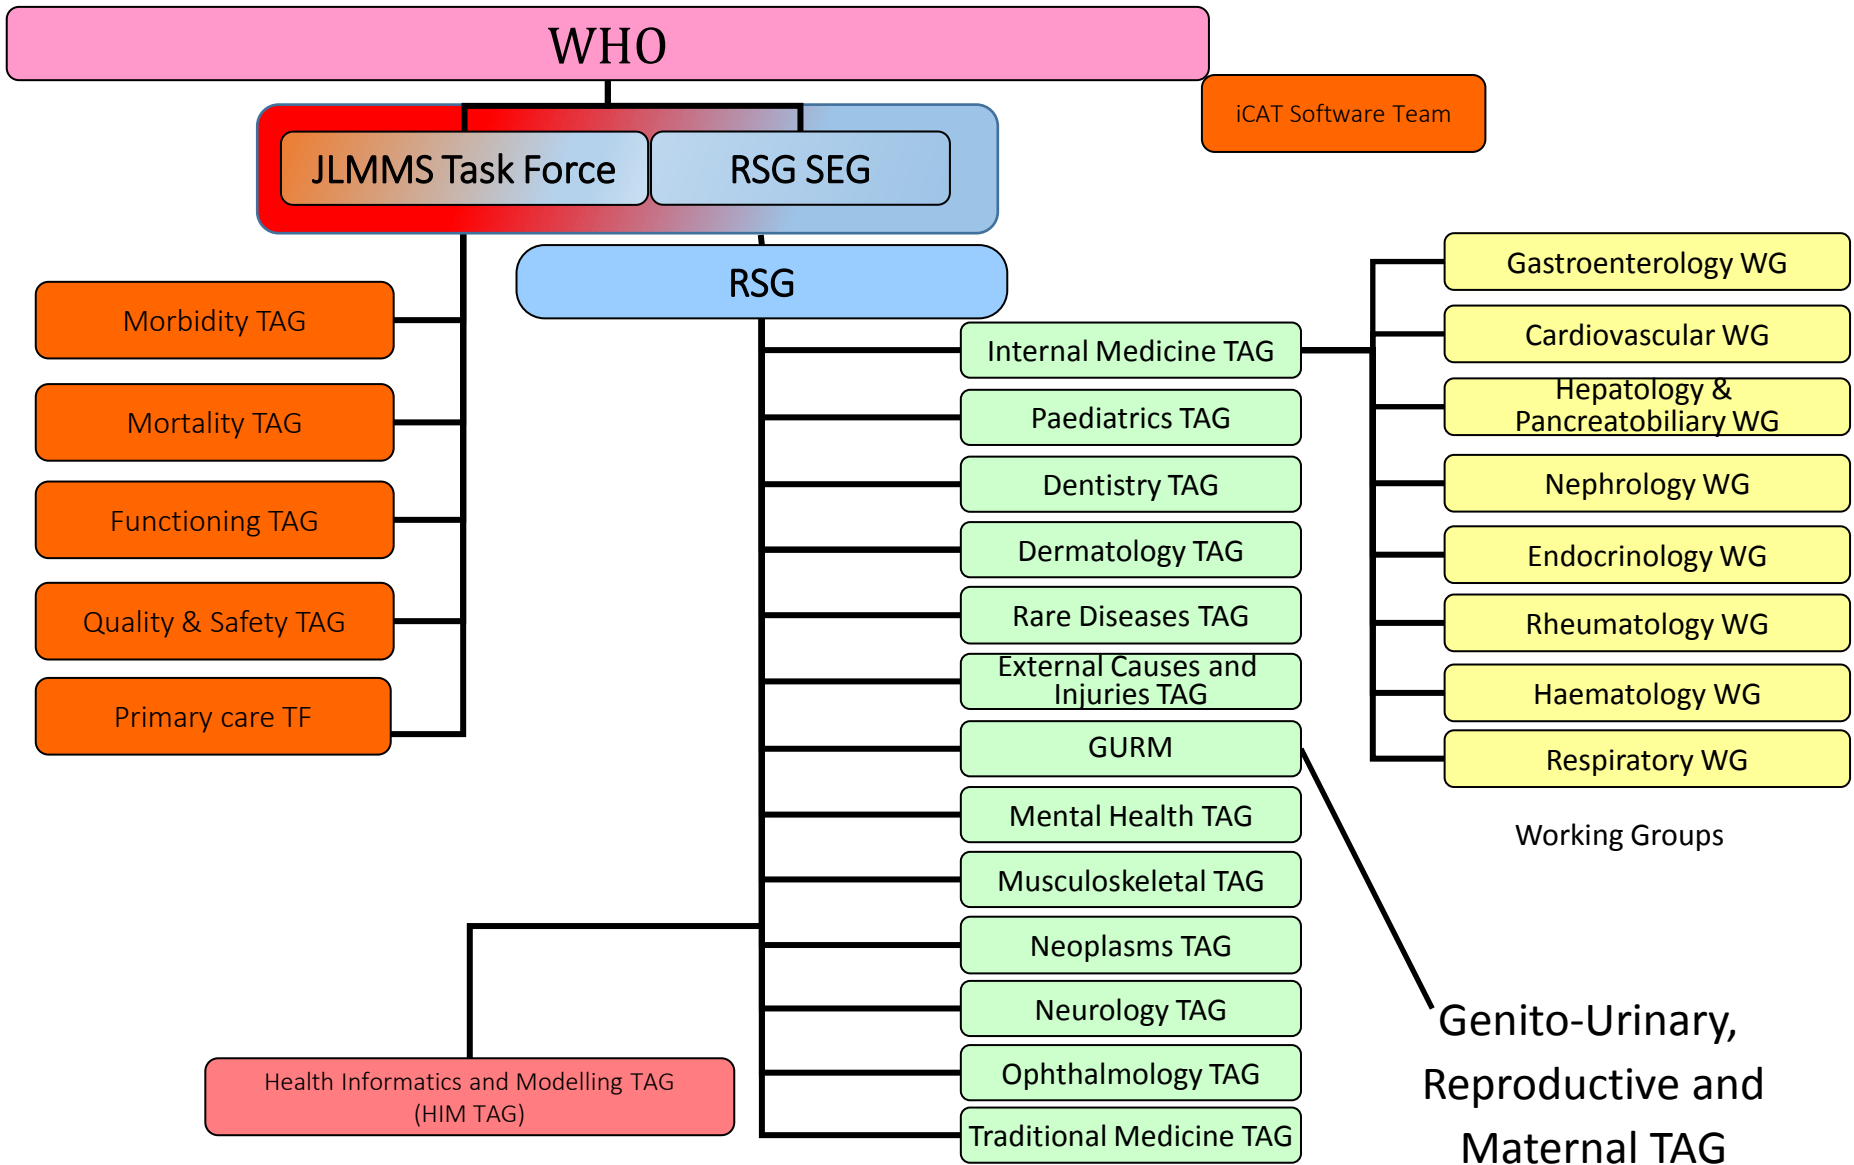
WHO

iCAT Software Team

JLMMS Task Force

RSG SEG

RSG

Morbidity TAG

Mortality TAG

Functioning TAG

Quality & Safety TAG

Primary care TF

Internal Medicine TAG

Paediatrics TAG

Dentistry TAG

Dermatology TAG

Rare Diseases TAG

External Causes and Injuries TAG

GURM

Mental Health TAG

Musculoskeletal TAG

Neoplasms TAG

Neurology TAG

Ophthalmology TAG

Traditional Medicine TAG

Gastroenterology WG

Cardiovascular WG

Hepatology & Pancreatobiliary WG

Nephrology WG

Endocrinology WG

Rheumatology WG

Haematology WG

Respiratory WG

Working Groups

Genito-Urinary, Reproductive and Maternal TAG

Health Informatics and Modelling TAG (HIM TAG)